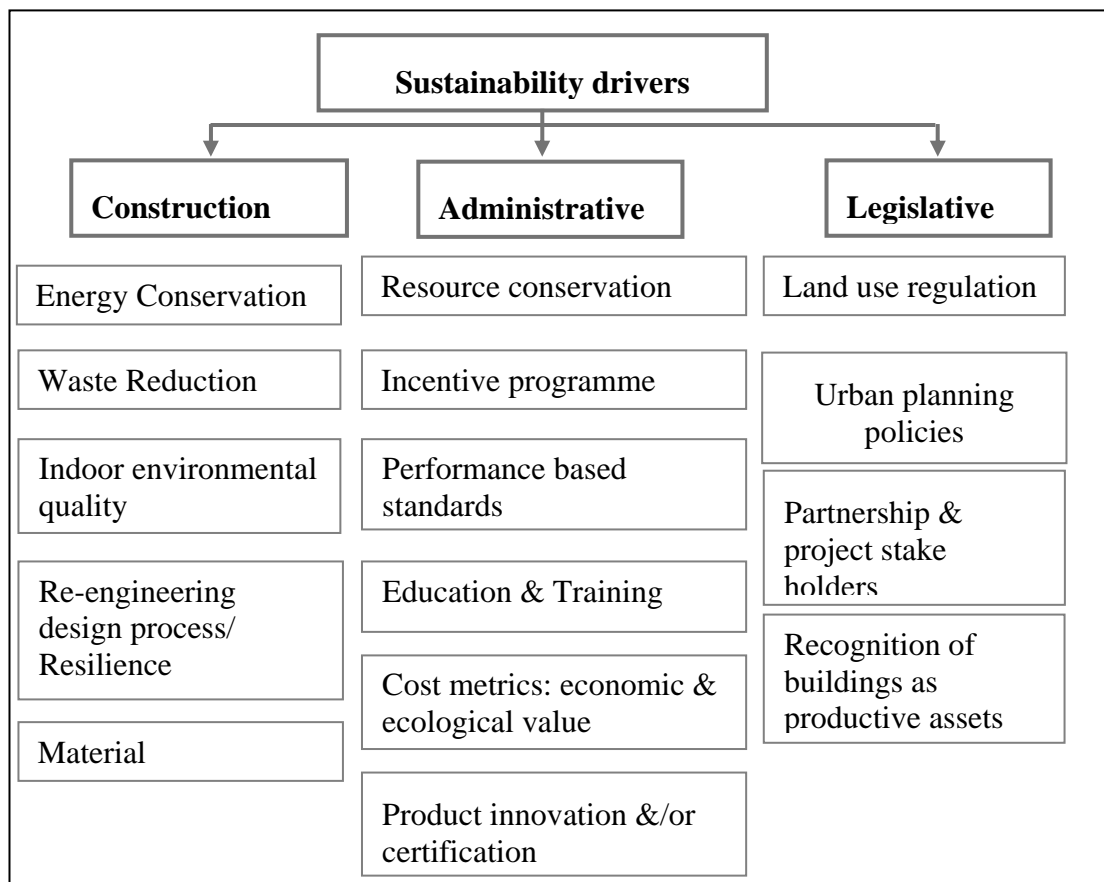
Sustainability drivers

Construction

Energy Conservation

Waste Reduction

Indoor environmental quality

Re-engineering design process/ Resilience

Material

Administrative

Resource conservation

Incentive programme

Performance based standards

Education & Training

Cost metrics: economic & ecological value

Product innovation &/or certification

Legislative

Land use regulation

Urban planning policies

Partnership & project stake holders

Recognition of buildings as productive assets